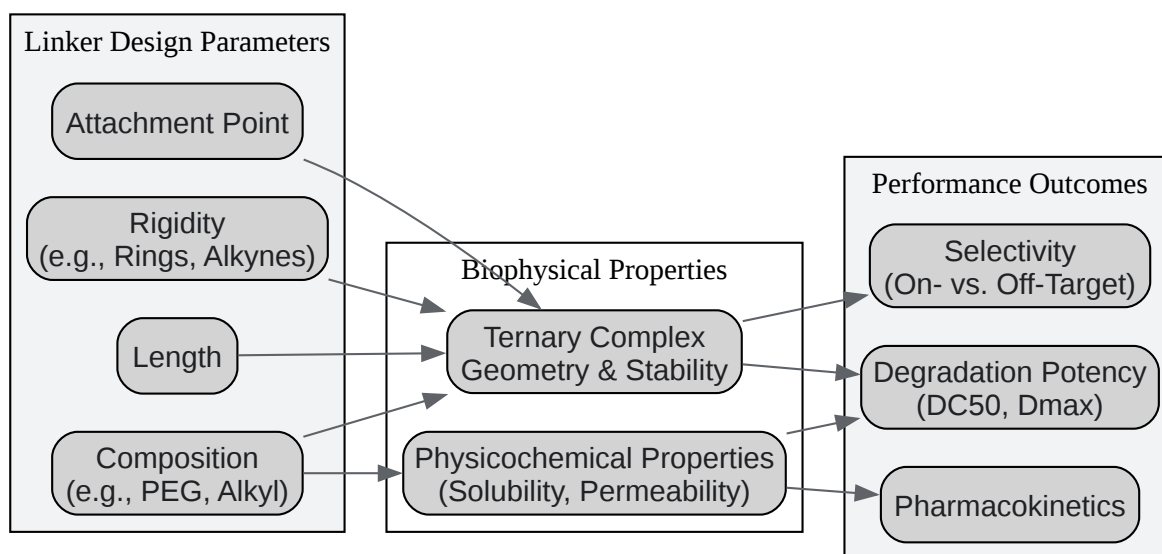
Linker Design Parameters

Attachment Point

Rigidity
(e.g., Rings, Alkynes)

Length

Composition
(e.g., PEG, Alkyl)

Biophysical Properties

Ternary Complex
Geometry & Stability

Physicochemical Properties
(Solubility, Permeability)

Performance Outcomes

Selectivity
(On- vs. Off-Target)

Degradation Potency
(DC50, Dmax)

Pharmacokinetics